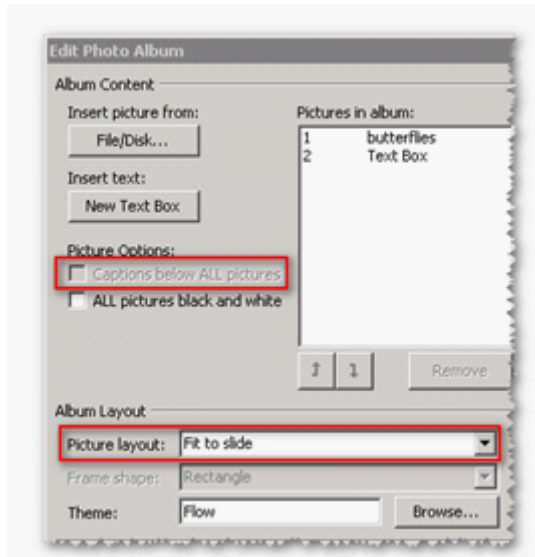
Edit Photo Album

Album Content

Insert picture from:

File/Disk...

Insert text:

New Text Box

Picture Options:

Captions below ALL pictures

ALL pictures black and white

Pictures in album:

1 butterflies
2 Text Box

Remove

Album Layout

Picture layout: Fit to slide

Frame shape: Rectangle

Theme: Flow

Browse...